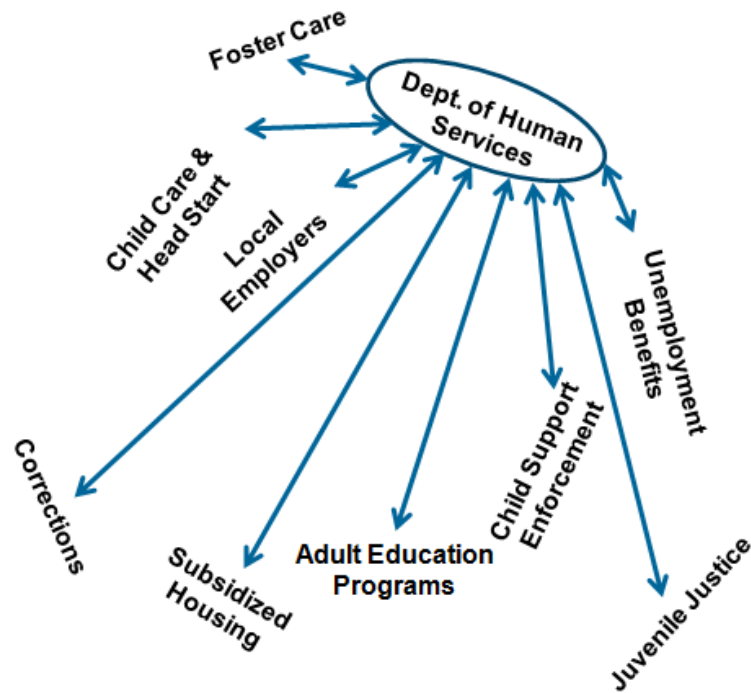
Dept. of Human Services

Foster Care

Child Care & Head Start

Local Employers

Corrections

Subsidized Housing

Adult Education Programs

Child Support Enforcement

Juvenile Justice

Unemployment Benefits